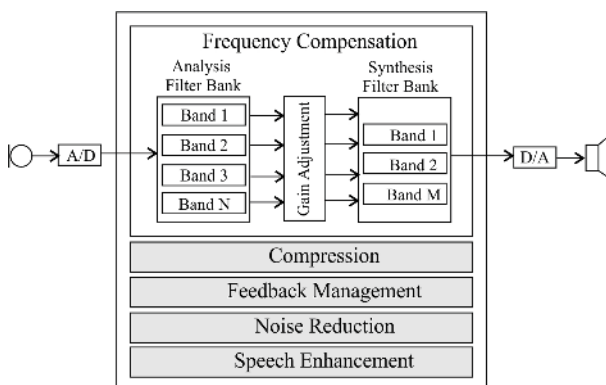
Frequency Compensation

Analysis Filter Bank

Band 1

Band 2

Band 3

Band N

Gain Adjustment

Synthesis Filter Bank

Band 1

Band 2

Band M

A/D

D/A

Compression

Feedback Management

Noise Reduction

Speech Enhancement